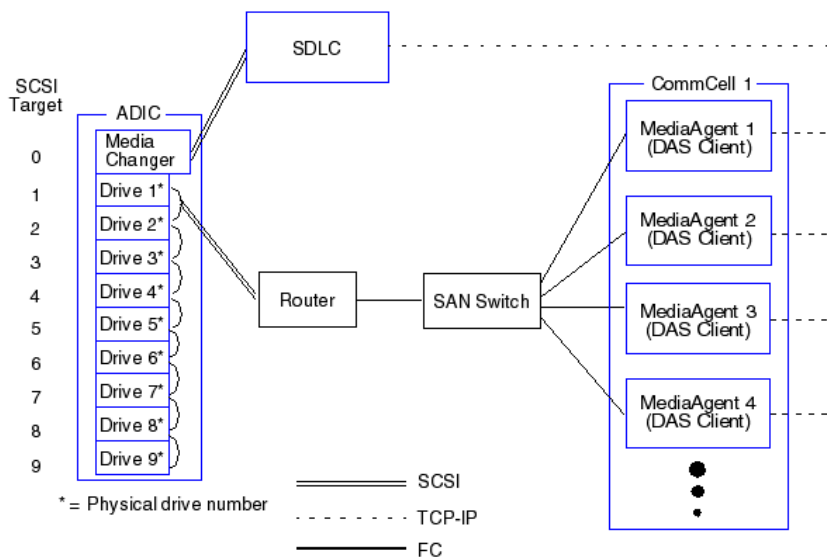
SDLC

SCSI Target

ADIC

0
Media Changer

1
Drive 1*

2
Drive 2*

3
Drive 3*

4
Drive 4*

5
Drive 5*

6
Drive 6*

7
Drive 7*

8
Drive 8*

9
Drive 9*

Router

SAN Switch

CommCell 1

MediaAgent 1 (DAS Client)

MediaAgent 2 (DAS Client)

MediaAgent 3 (DAS Client)

MediaAgent 4 (DAS Client)

* = Physical drive number

SCSI

TCP-IP

FC